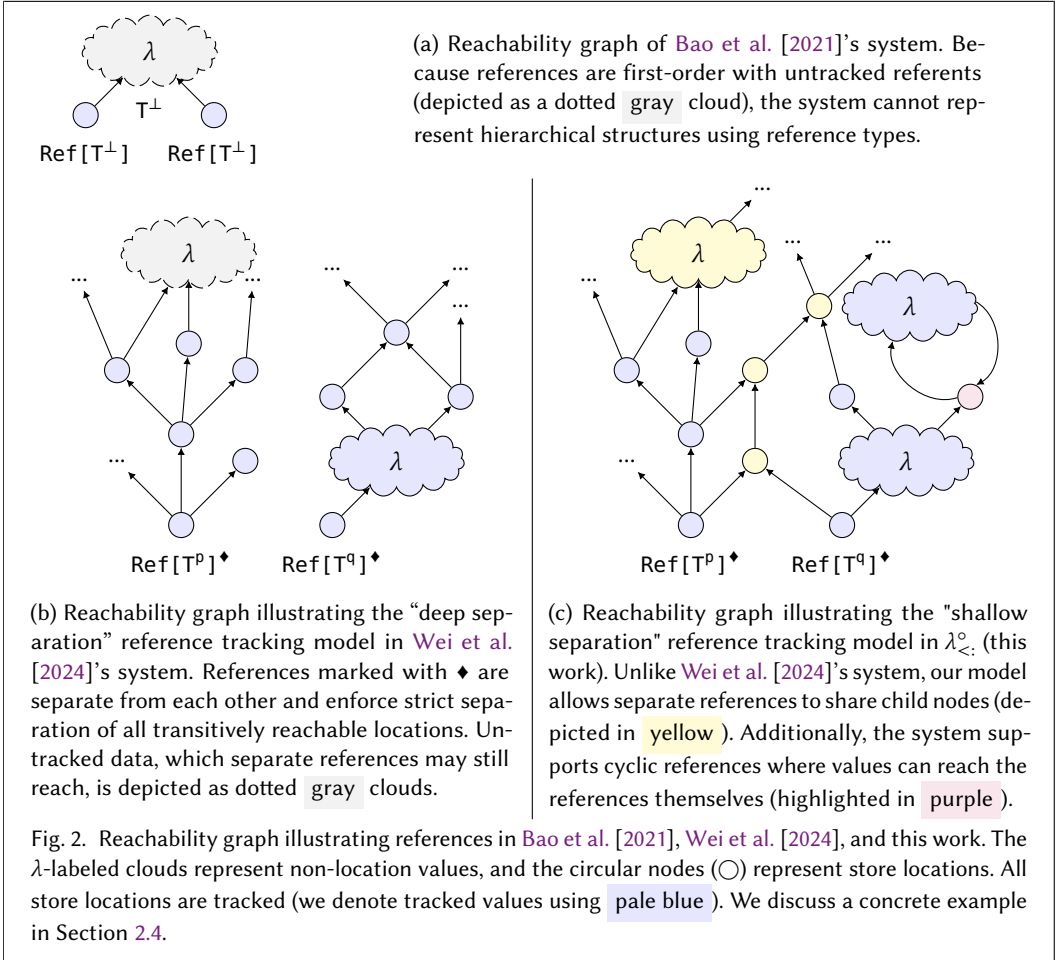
$\lambda$

$\mathsf{T}^{\perp}$

Ref[$\mathsf{T}^{\perp}$] Ref[$\mathsf{T}^{\perp}$]

(a) Reachability graph of Bao et al. [2021]'s system. Because references are first-order with untracked referents (depicted as a dotted gray cloud), the system cannot represent hierarchical structures using reference types.

...

$\lambda$

... ...

... ...

...

$\lambda$

...

Ref[$\mathsf{T}^{p}$]$^{\blacklozenge}$ Ref[$\mathsf{T}^{q}$]$^{\blacklozenge}$

(b) Reachability graph illustrating the "deep separation" reference tracking model in Wei et al. [2024]'s system. References marked with ♦ are separate from each other and enforce strict separation of all transitively reachable locations. Untracked data, which separate references may still reach, is depicted as dotted gray clouds.

...

$\lambda$

... ...

...

$\lambda$

...

$\lambda$

Ref[$\mathsf{T}^{p}$]$^{\blacklozenge}$ Ref[$\mathsf{T}^{q}$]$^{\blacklozenge}$

(c) Reachability graph illustrating the "shallow separation" reference tracking model in $\lambda^{\circ}_{<:}$ (this work). Unlike Wei et al. [2024]'s system, our model allows separate references to share child nodes (depicted in yellow ). Additionally, the system supports cyclic references where values can reach the references themselves (highlighted in purple ).

Fig. 2. Reachability graph illustrating references in Bao et al. [2021], Wei et al. [2024], and this work. The $\lambda$-labeled clouds represent non-location values, and the circular nodes (◯) represent store locations. All store locations are tracked (we denote tracked values using pale blue ). We discuss a concrete example in Section 2.4.